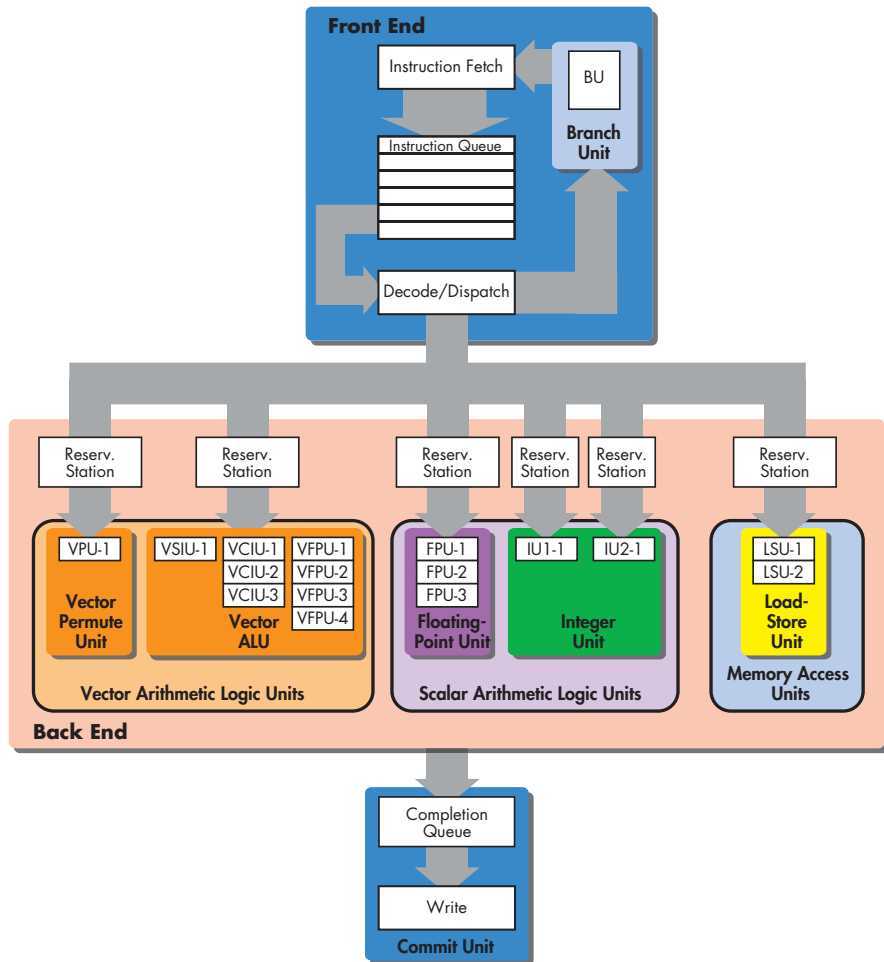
Front End

Instruction Fetch

BU

Branch Unit

Instruction Queue

Decode/Dispatch

Reserv. Station

Reserv. Station

Reserv. Station

Reserv. Station

Reserv. Station

Reserv. Station

VPU-1

Vector Permute Unit

VSIU-1

VCIU-1
VCIU-2
VCIU-3

VFPU-1
VFPU-2
VFPU-3
VFPU-4

Vector ALU

Vector Arithmetic Logic Units

FPU-1
FPU-2
FPU-3

Floating-Point Unit

IU1-1

IU2-1

Integer Unit

Scalar Arithmetic Logic Units

LSU-1
LSU-2

Load-Store Unit

Memory Access Units

Back End

Completion Queue

Write

Commit Unit